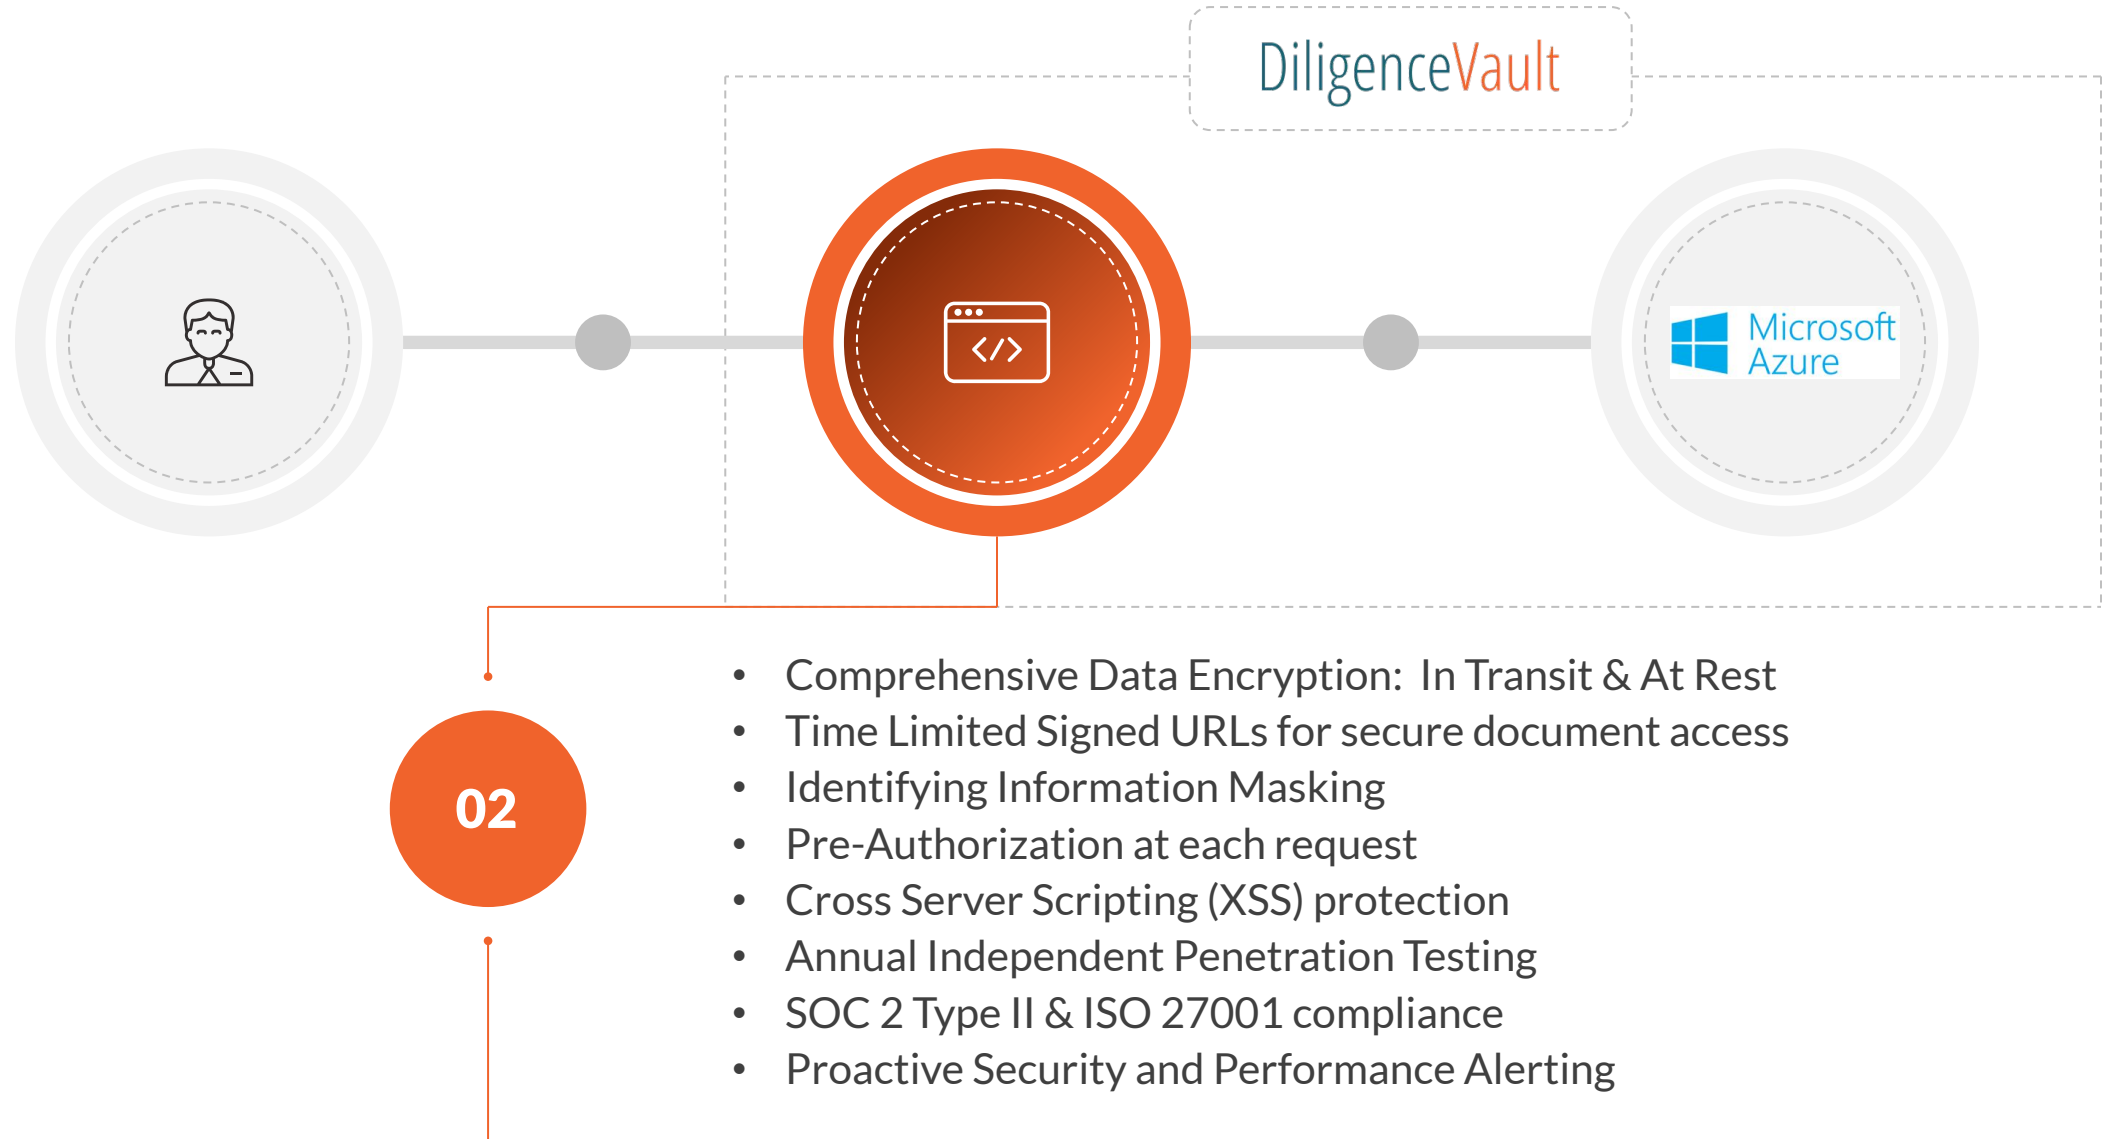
DiligenceVault

</>

Microsoft Azure

02

- Comprehensive Data Encryption: In Transit & At Rest
- Time Limited Signed URLs for secure document access
- Identifying Information Masking
- Pre-Authorization at each request
- Cross Server Scripting (XSS) protection
- Annual Independent Penetration Testing
- SOC 2 Type II & ISO 27001 compliance
- Proactive Security and Performance Alerting